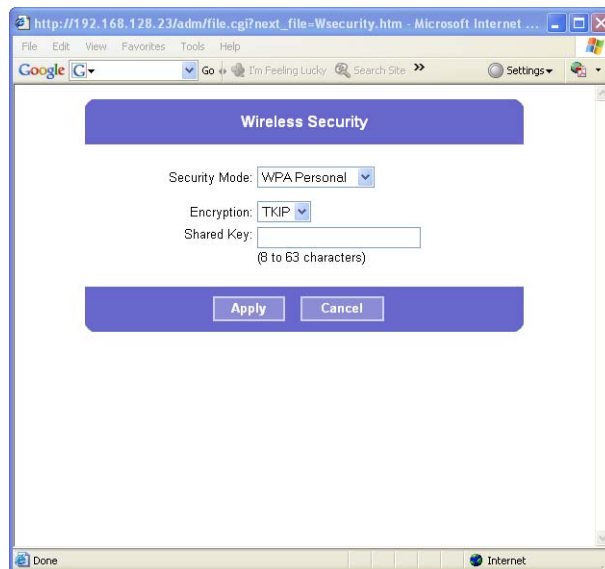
http://192.168.128.23/adm/file.cgi?next_file=Wsecurity.htm - Microsoft Internet ...

File Edit View Favorites Tools Help

Google G Go I'm Feeling Lucky Search Site » Settings

Wireless Security

Security Mode: WPA Personal

Encryption: TKIP

Shared Key:

(8 to 63 characters)

Apply Cancel

Done Internet